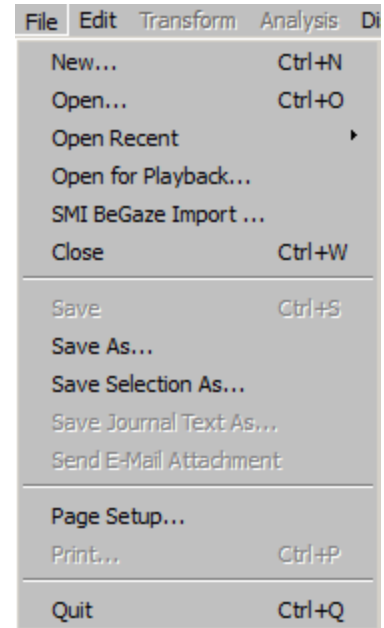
File Edit Transform Analysis Di

New... Ctrl+N
Open... Ctrl+O
Open Recent
Open for Playback...
SMI BeGaze Import ...
Close Ctrl+W

Save Ctrl+S
Save As...
Save Selection As...
Save Journal Text As...
Send E-Mail Attachment

Page Setup...
Print... Ctrl+P

Quit Ctrl+Q